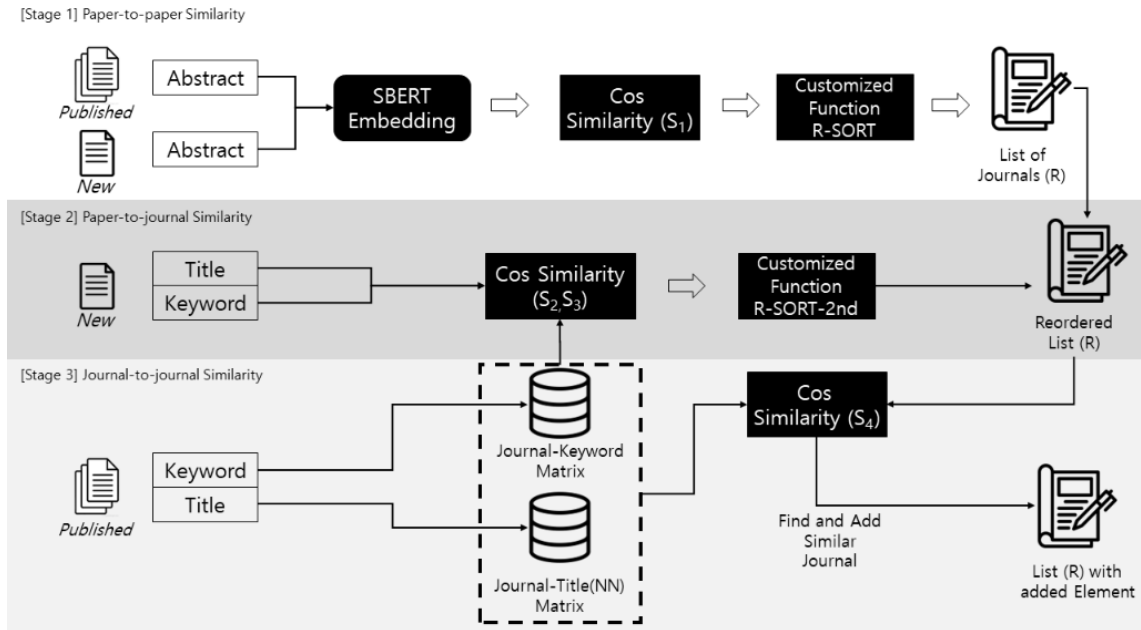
[Stage 1] Paper-to-paper Similarity

Published

New

Abstract

Abstract

SBERT Embedding

Cos Similarity ($S_1$)

Customized Function R-SORT

List of Journals (R)

[Stage 2] Paper-to-journal Similarity

New

Title

Keyword

Cos Similarity ($S_2$,$S_3$)

Customized Function R-SORT-2nd

Reordered List (R)

[Stage 3] Journal-to-journal Similarity

Published

Keyword

Title

Journal-Keyword Matrix

Journal-Title(NN) Matrix

Cos Similarity ($S_4$)

Find and Add Similar Journal

List (R) with added Element